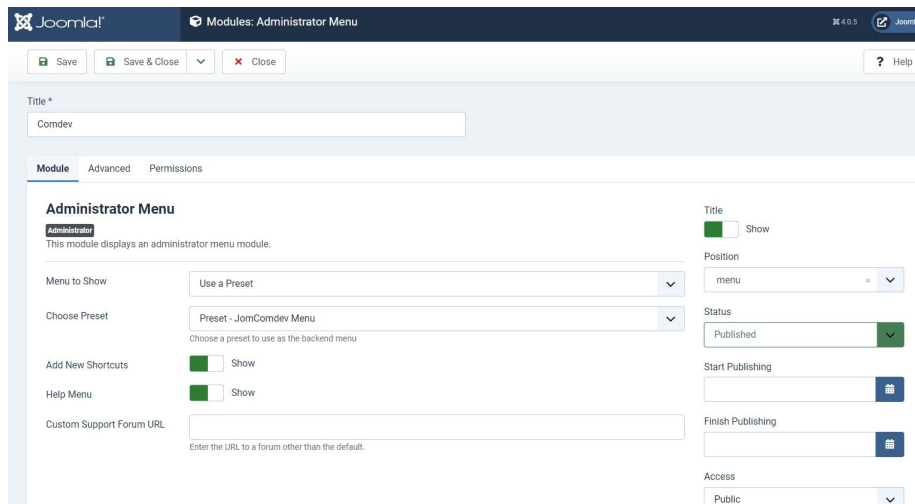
Joomla!

Modules: Administrator Menu

4.0.5

Joom

Save

Save & Close

Close

Help

Title *

Comdev

Module

Advanced

Permissions

Administrator Menu

Administrator

This module displays an administrator menu module.

Menu to Show

Use a Preset

Choose Preset

Preset - JomComdev Menu

Choose a preset to use as the backend menu

Add New Shortcuts

Show

Help Menu

Show

Custom Support Forum URL

Enter the URL to a forum other than the default.

Title

Show

Position

menu

Status

Published

Start Publishing

Finish Publishing

Access

Public